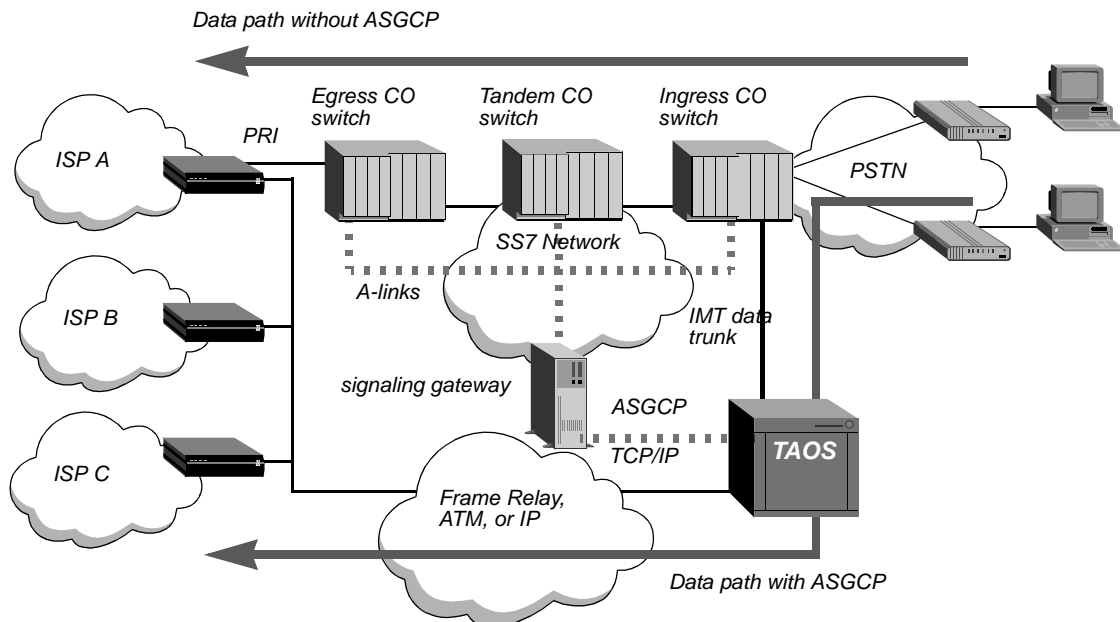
Data path without ASGCP

Egress CO switch

Tandem CO switch

Ingress CO switch

PRI

ISP A

PSTN

SS7 Network

A-links

ISP B

IMT data trunk

signaling gateway

ASGCP

TAOS

ISP C

TCP/IP

Frame Relay, ATM, or IP

Data path with ASGCP